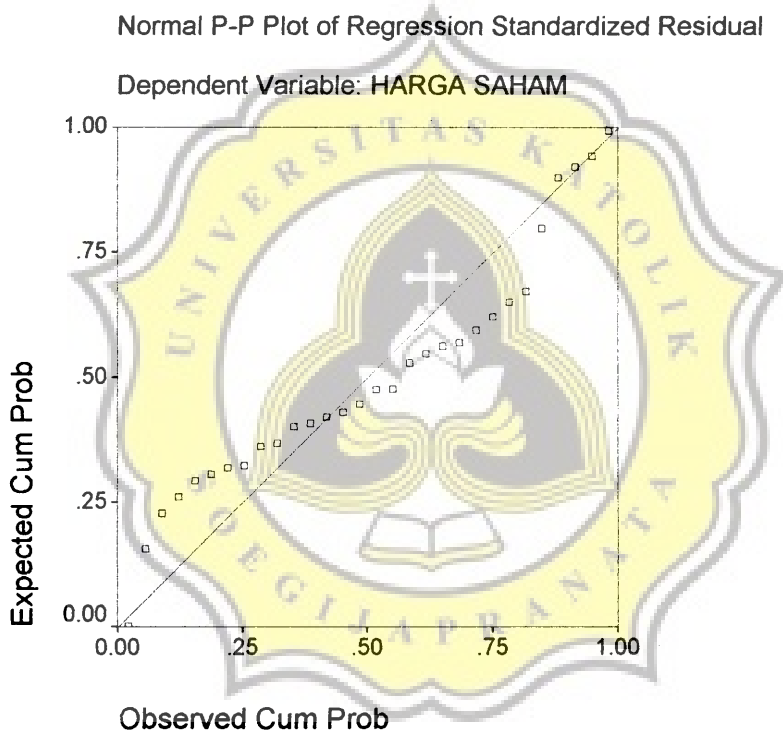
Normal P-P Plot of Regression Standardized Residual

Dependent Variable: HARGA SAHAM

Expected Cum Prob

1.00
.75
.50
.25
0.00

0.00
.25
.50
.75
1.00

Observed Cum Prob

UNIVERSITAS KATOLIK SOEGIJAPRANATA